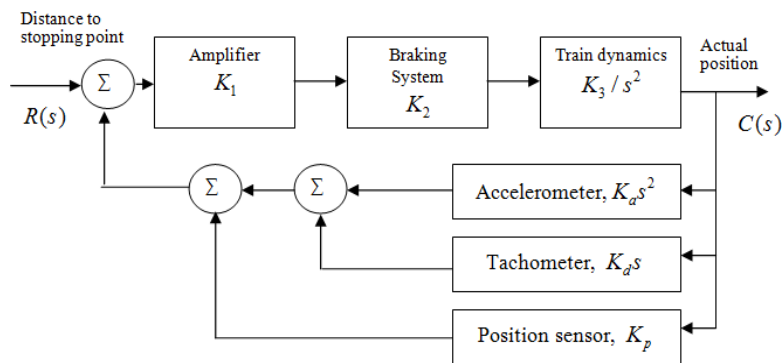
Distance to stopping point

$\Sigma$

Amplifier
$K_1$

Braking System
$K_2$

Train dynamics
$K_3 / s^2$

Actual position

$R(s)$

$C(s)$

$\Sigma$

$\Sigma$

Accelerometer, $K_a s^2$

Tachometer, $K_d s$

Position sensor, $K_p$